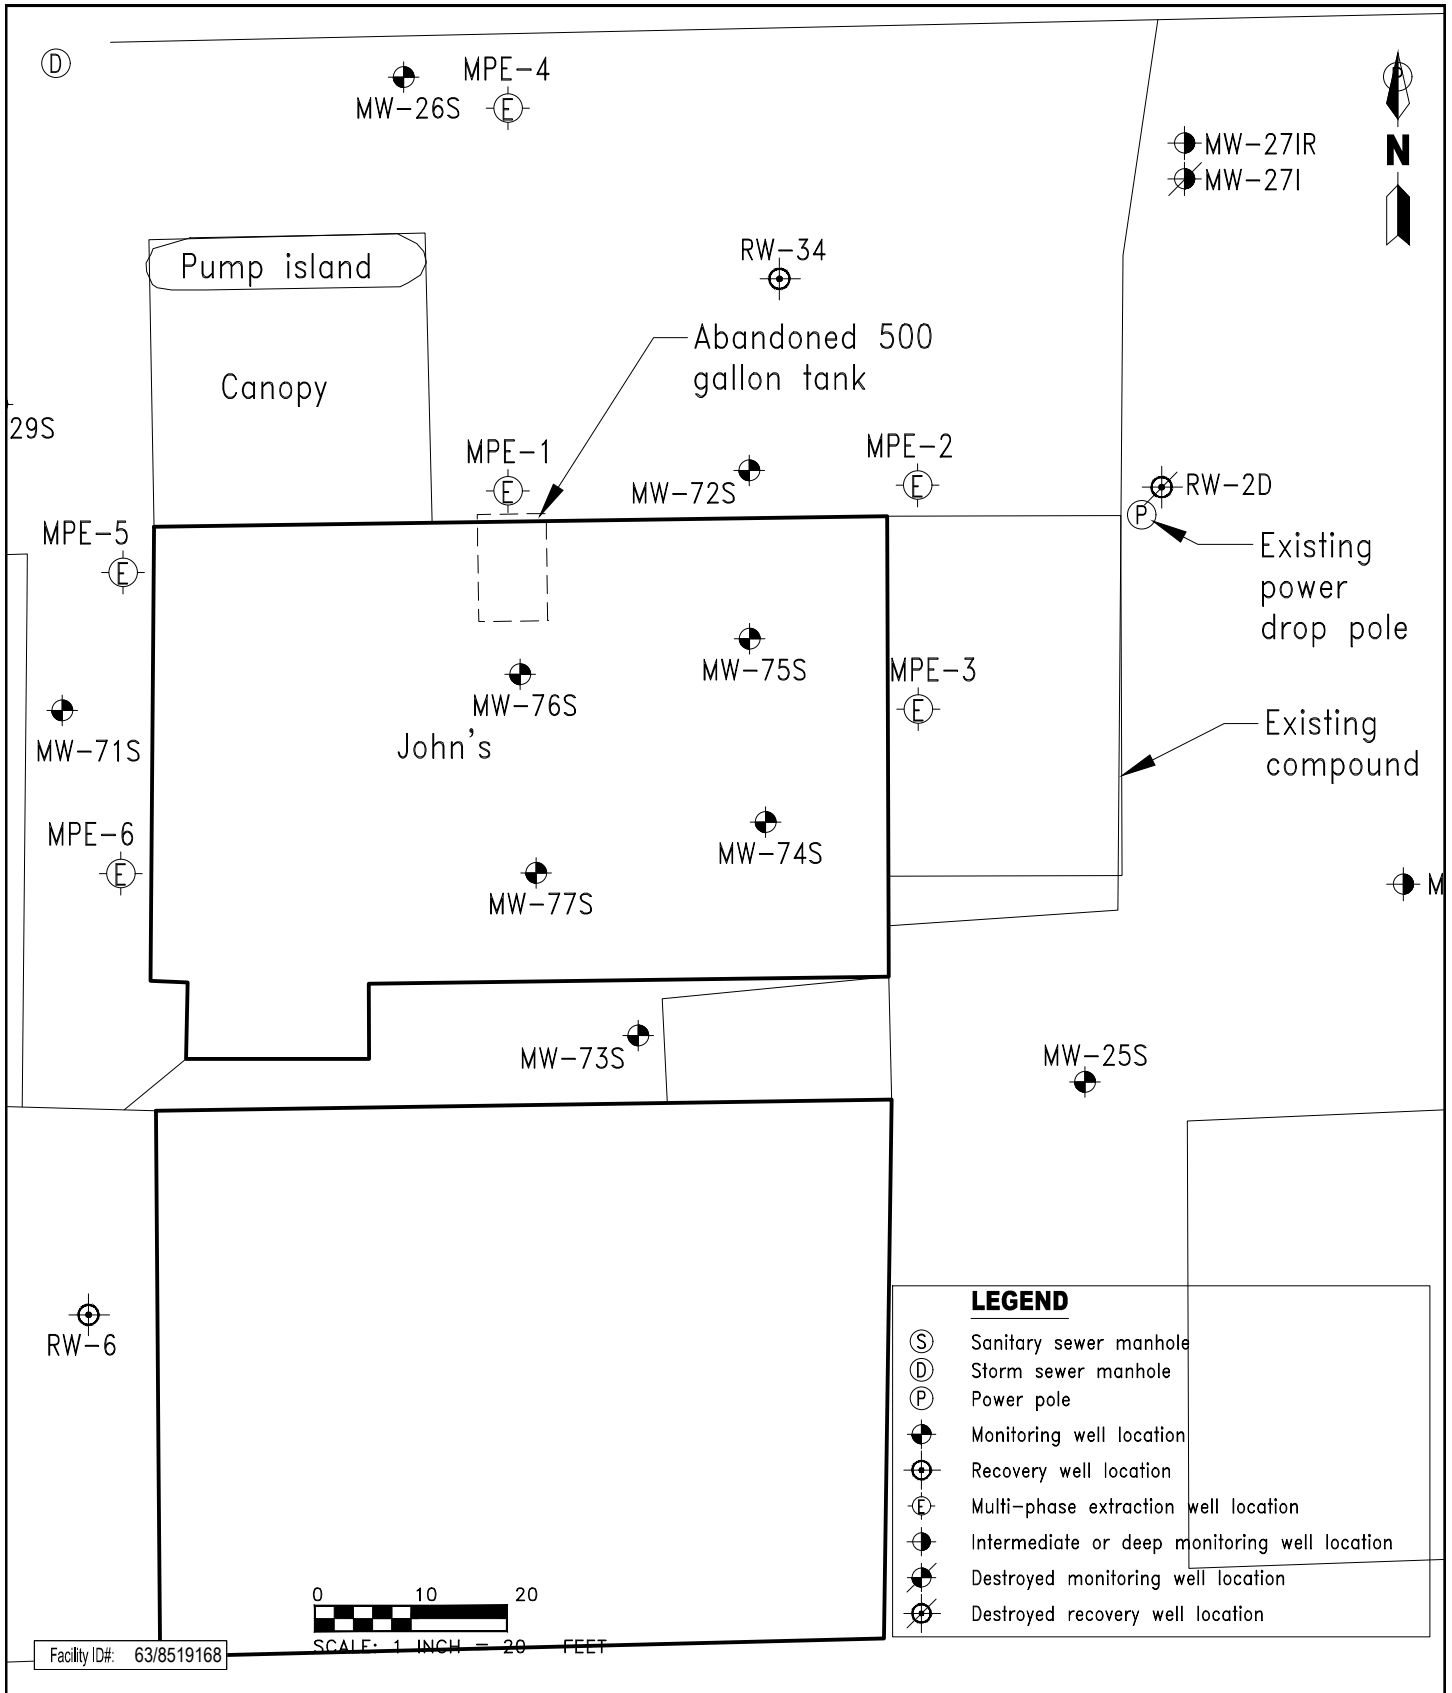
D
MPE-4
MW-26S
E
N
MW-27IR
MW-27I
RW-34
Pump island
Canopy
Abandoned 500 gallon tank
29S
MPE-1
E
MW-72S
MPE-2
E
RW-2D
P
Existing power drop pole
MPE-5
E
MW-75S
MW-76S
MPE-3
E
MW-71S
John's
Existing compound
MPE-6
E
MW-74S
MW-77S
M
MW-73S
MW-25S
RW-6

LEGEND
S Sanitary sewer manhole
D Storm sewer manhole
P Power pole
Monitoring well location
Recovery well location
E Multi-phase extraction well location
Intermediate or deep monitoring well location
Destroyed monitoring well location
Destroyed recovery well location

0 10 20
SCALE: 1 INCH = 20 FEET
Facility ID#: 63/8519168